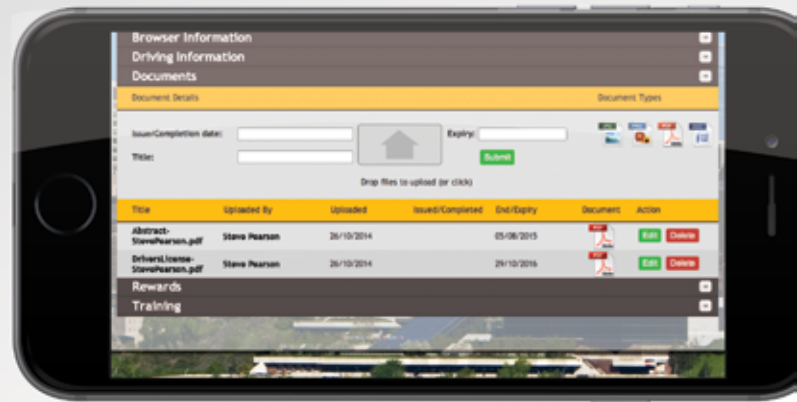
Browser Information
Driving Information
Documents

Document Details
Document Types

Issue/Completion date:
Expiry:
Title:
Submit
Drop files to upload (or click)

| Title | Uploaded By | Uploaded | Issued/Completed | End/Expiry | Document | Action |
|---|---|---|---|---|---|---|
| Abstract-StevePearson.pdf | Steve Pearson | 26/10/2014 | | 05/08/2015 | | Edit Delete |
| DriversLicense-StevePearson.pdf | Steve Pearson | 26/10/2014 | | 29/10/2016 | | Edit Delete |

Rewards
Training